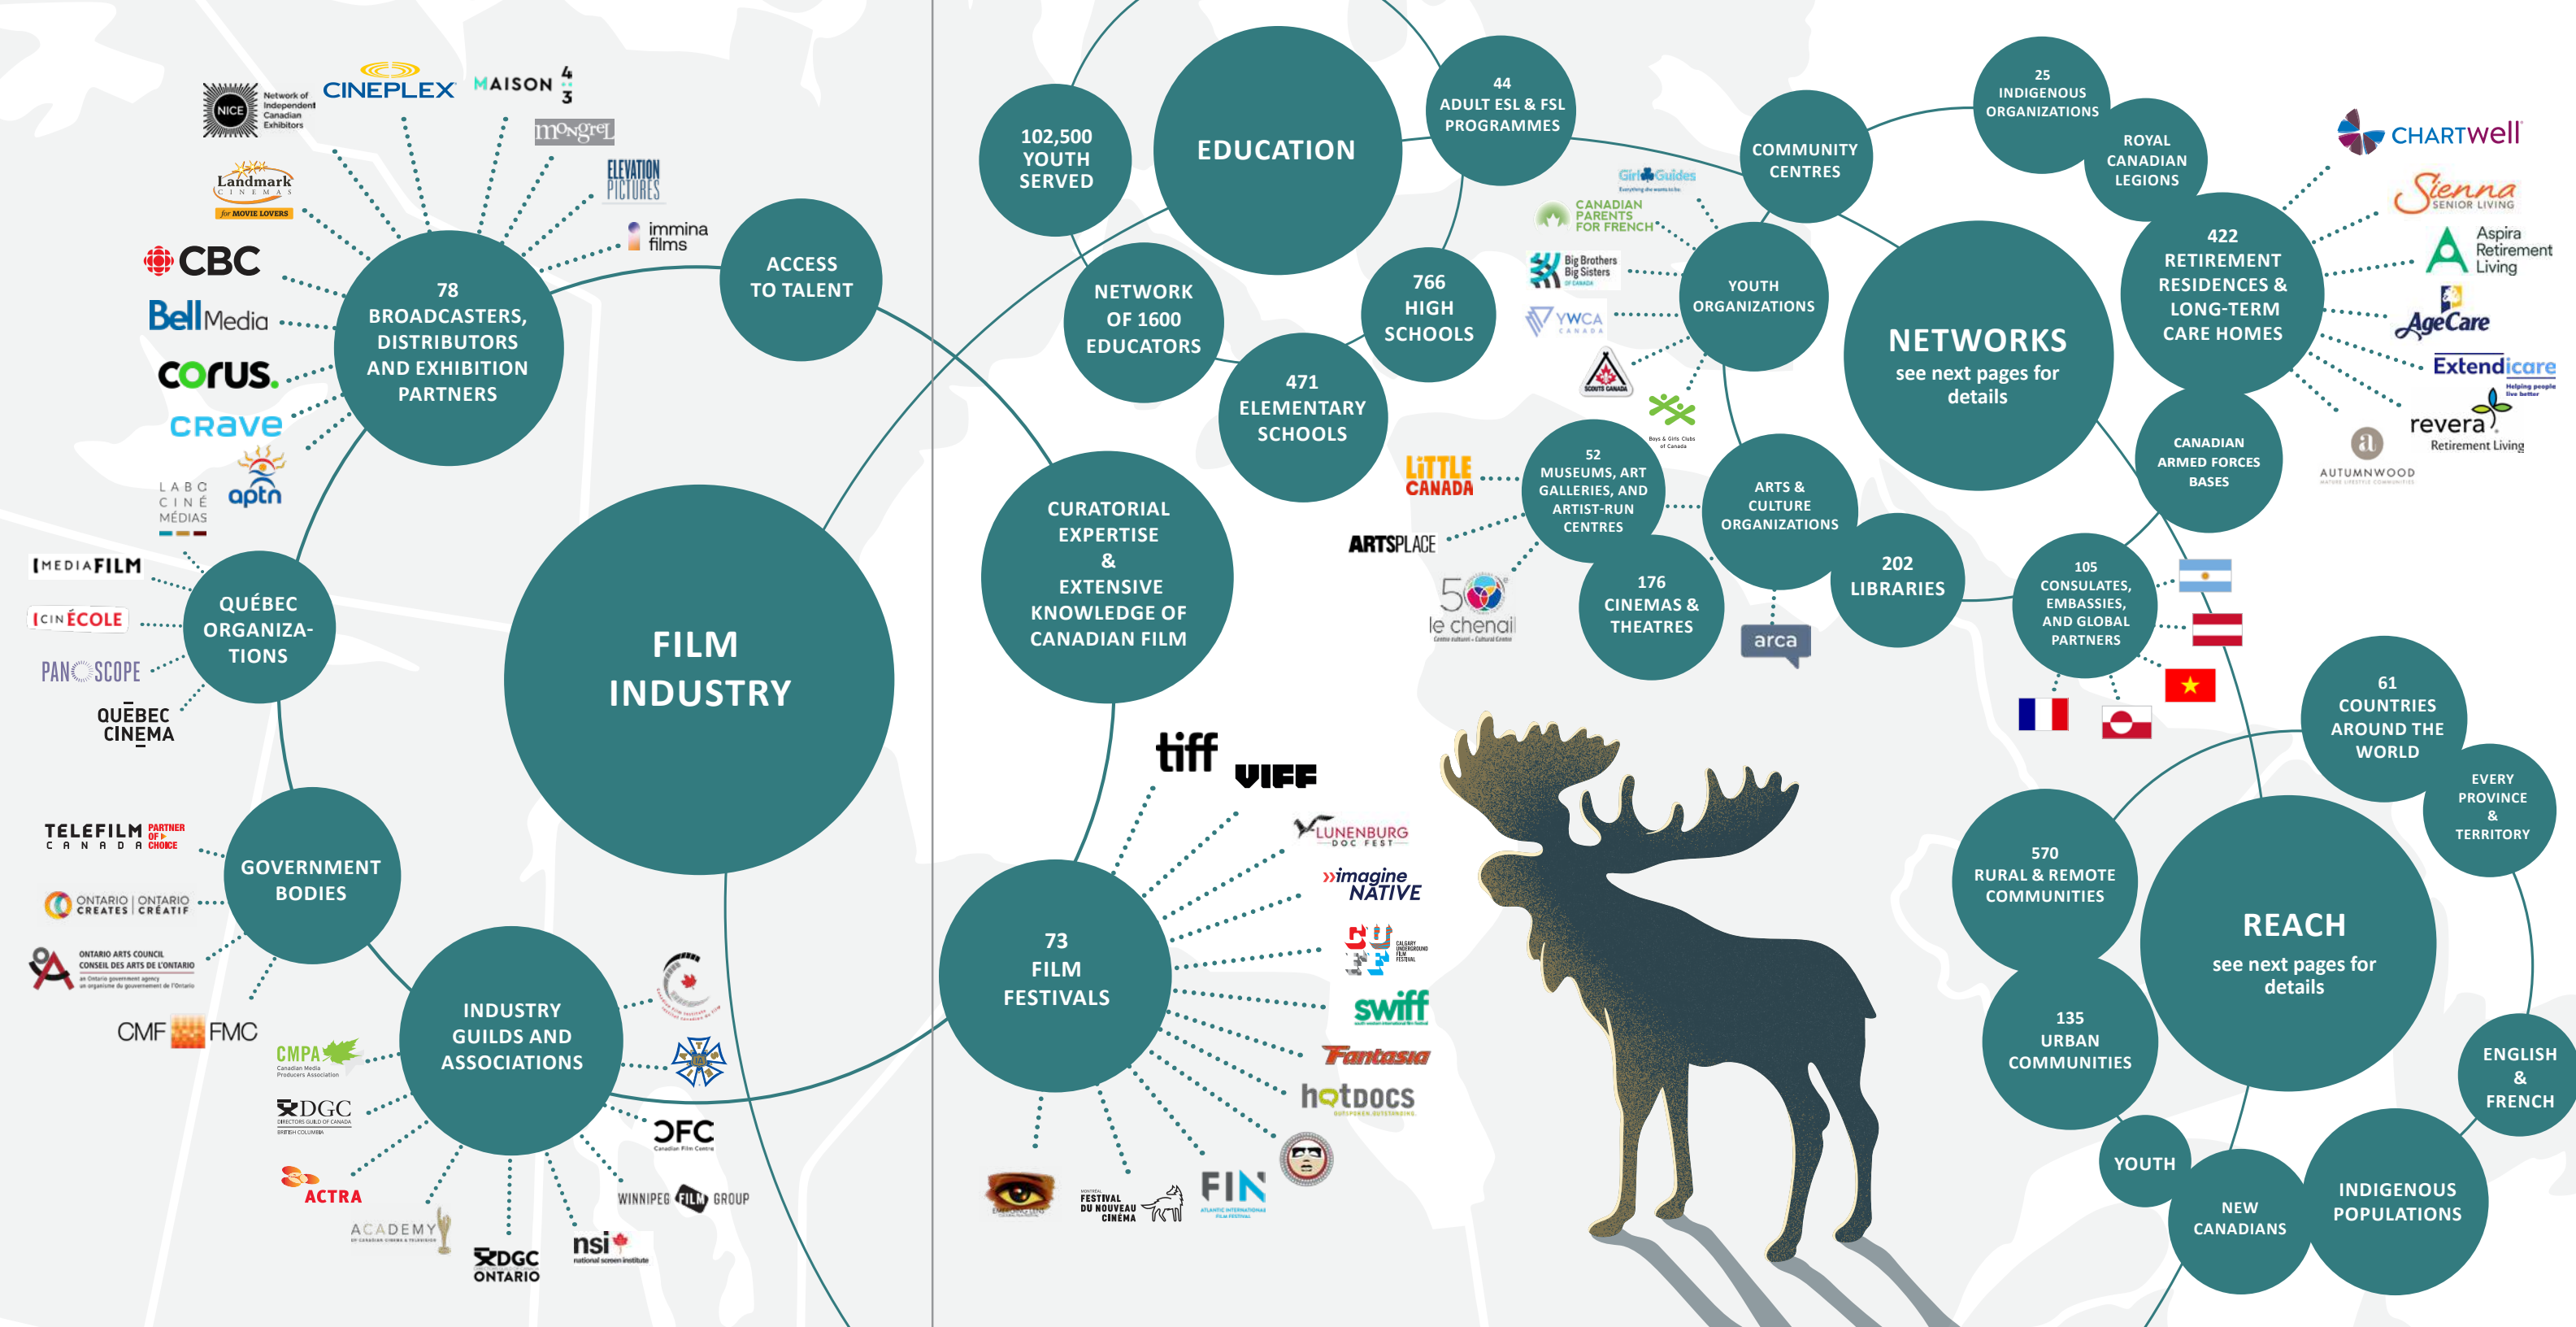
NICE Network of Independent Canadian Exhibitors
CINEPLEX
MAISON 4 3
mongrel
ELEVATION PICTURES
immina films
Landmark CINEMAS for MOVIE LOVERS
CBC
Bell Media
corus.
crave
LABC CINÉ MÉDIAS
aptn

78 BROADCASTERS, DISTRIBUTORS AND EXHIBITION PARTNERS

ACCESS TO TALENT

MEDIAFILM
CINÉCOLE
PANOSCOPE
QUÉBEC CINEMA

QUÉBEC ORGANIZATIONS

FILM INDUSTRY

TELEFILM CANADA PARTNER OF CHOICE
ONTARIO CREATES | ONTARIO CRÉATIF
ONTARIO ARTS COUNCIL CONSEIL DES ARTS DE L'ONTARIO
CMF FMC

GOVERNMENT BODIES

CMPA Canadian Media Producers Association
DGC DIRECTORS GUILD OF CANADA BRITISH COLUMBIA
ACTRA
ACADEMY OF CANADIAN CINEMA & TELEVISION
DGC ONTARIO
nsi national screen institute
WINNIPEG FILM GROUP
CFC Canadian Film Centre

INDUSTRY GUILDS AND ASSOCIATIONS

102,500 YOUTH SERVED

EDUCATION

44 ADULT ESL & FSL PROGRAMMES

NETWORK OF 1600 EDUCATORS

766 HIGH SCHOOLS

471 ELEMENTARY SCHOOLS

CURATORIAL EXPERTISE & EXTENSIVE KNOWLEDGE OF CANADIAN FILM

tiff
VIFF
LUNENBURG DOC FEST
imagine NATIVE
CALGARY UNDERGROUND FILM FESTIVAL
swiff
Fantasia
hotDOCS
FESTIVAL DU NOUVEAU CINÉMA
FIN ATLANTIC INTERNATIONAL FILM FESTIVAL

73 FILM FESTIVALS

Girl Guides
CANADIAN PARENTS FOR FRENCH
Big Brothers Big Sisters
YWCA CANADA
SCOUTS CANADA
Boys & Girls Clubs of Canada

COMMUNITY CENTRES

YOUTH ORGANIZATIONS

LiTTLE CANADA
ARTSPLACE
50 le chenail
arca

52 MUSEUMS, ART GALLERIES, AND ARTIST-RUN CENTRES

ARTS & CULTURE ORGANIZATIONS

176 CINEMAS & THEATRES

202 LIBRARIES

NETWORKS
see next pages for details

25 INDIGENOUS ORGANIZATIONS

ROYAL CANADIAN LEGIONS

422 RETIREMENT RESIDENCES & LONG-TERM CARE HOMES

CHARTWELL
Sienna SENIOR LIVING
Aspira Retirement Living
AgeCare
Extendicare
revera Retirement Living
AUTUMNWOOD

CANADIAN ARMED FORCES BASES

105 CONSULATES, EMBASSIES, AND GLOBAL PARTNERS

61 COUNTRIES AROUND THE WORLD

EVERY PROVINCE & TERRITORY

570 RURAL & REMOTE COMMUNITIES

REACH
see next pages for details

135 URBAN COMMUNITIES

ENGLISH & FRENCH

YOUTH

NEW CANADIANS

INDIGENOUS POPULATIONS